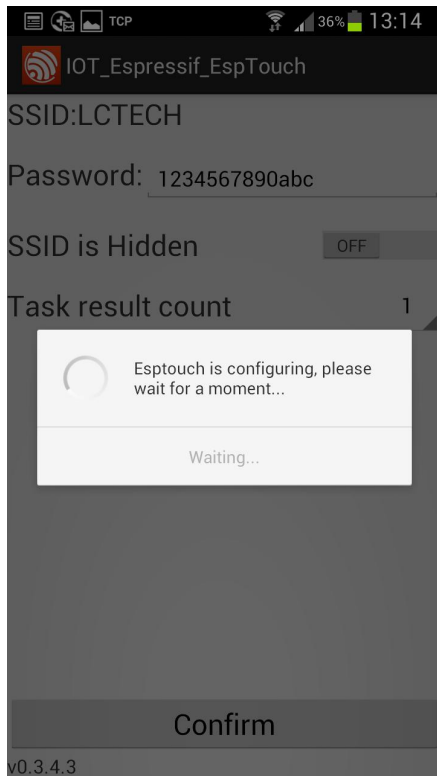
TCP 36% 13:14

IOT_Espressif_EspTouch

SSID:LCTECH

Password: 1234567890abc

SSID is Hidden OFF

Task result count 1

Esptouch is configuring, please wait for a moment...

Waiting...

Confirm

v0.3.4.3